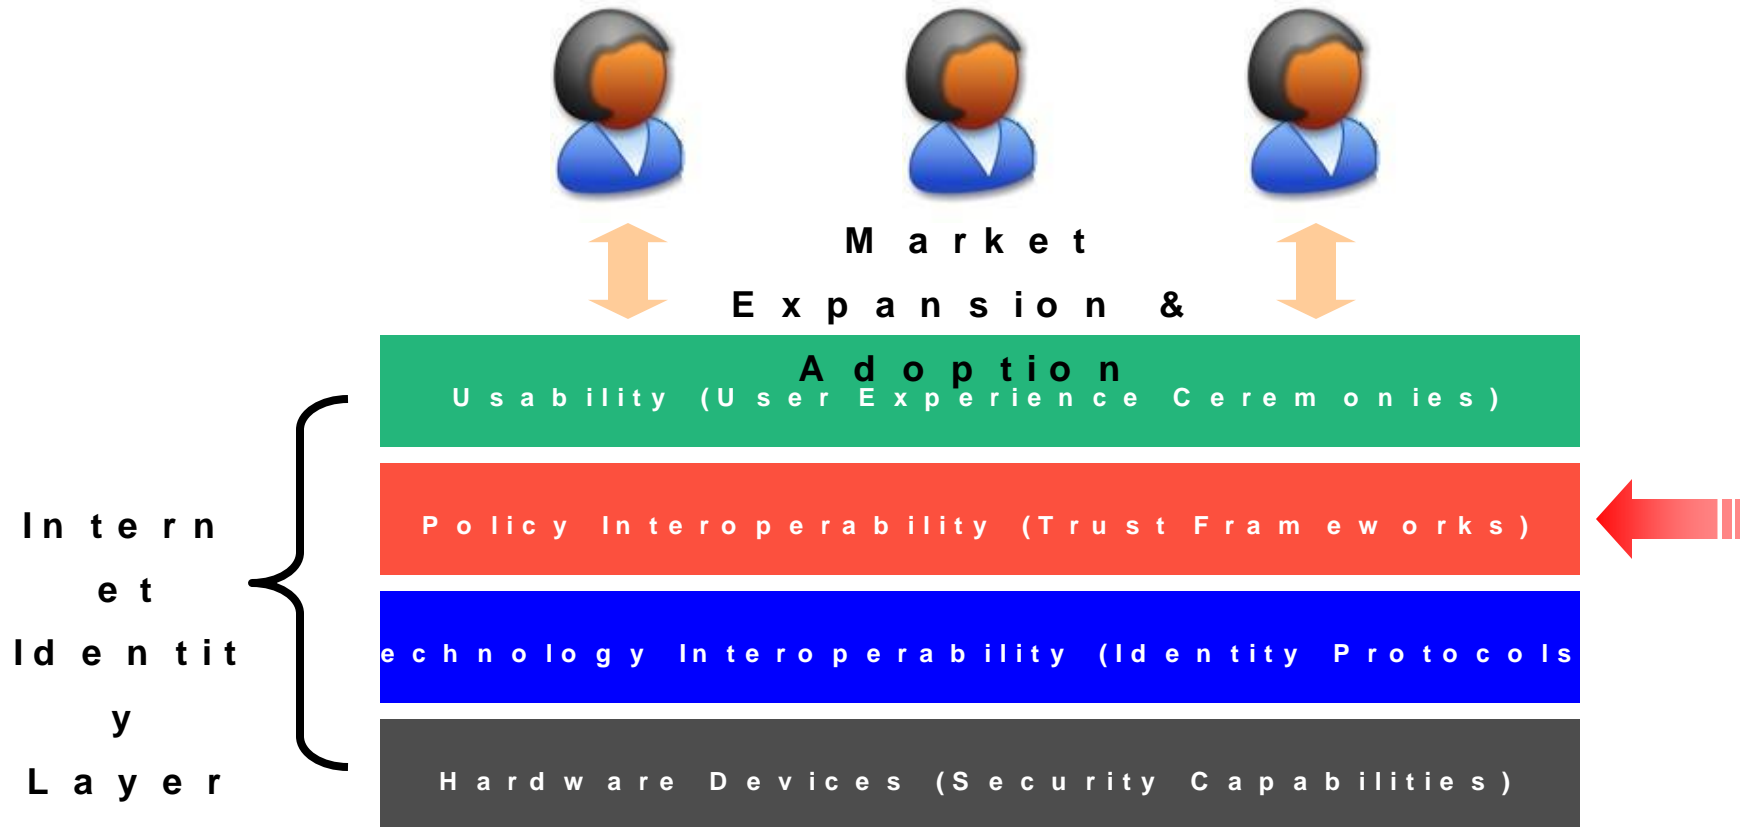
Market Expansion & Adoption

Usability (User Experience Ceremonies)

Policy Interoperability (Trust Frameworks)

echnology Interoperability (Identity Protocols

Hardware Devices (Security Capabilities)

Internet Identity Layer